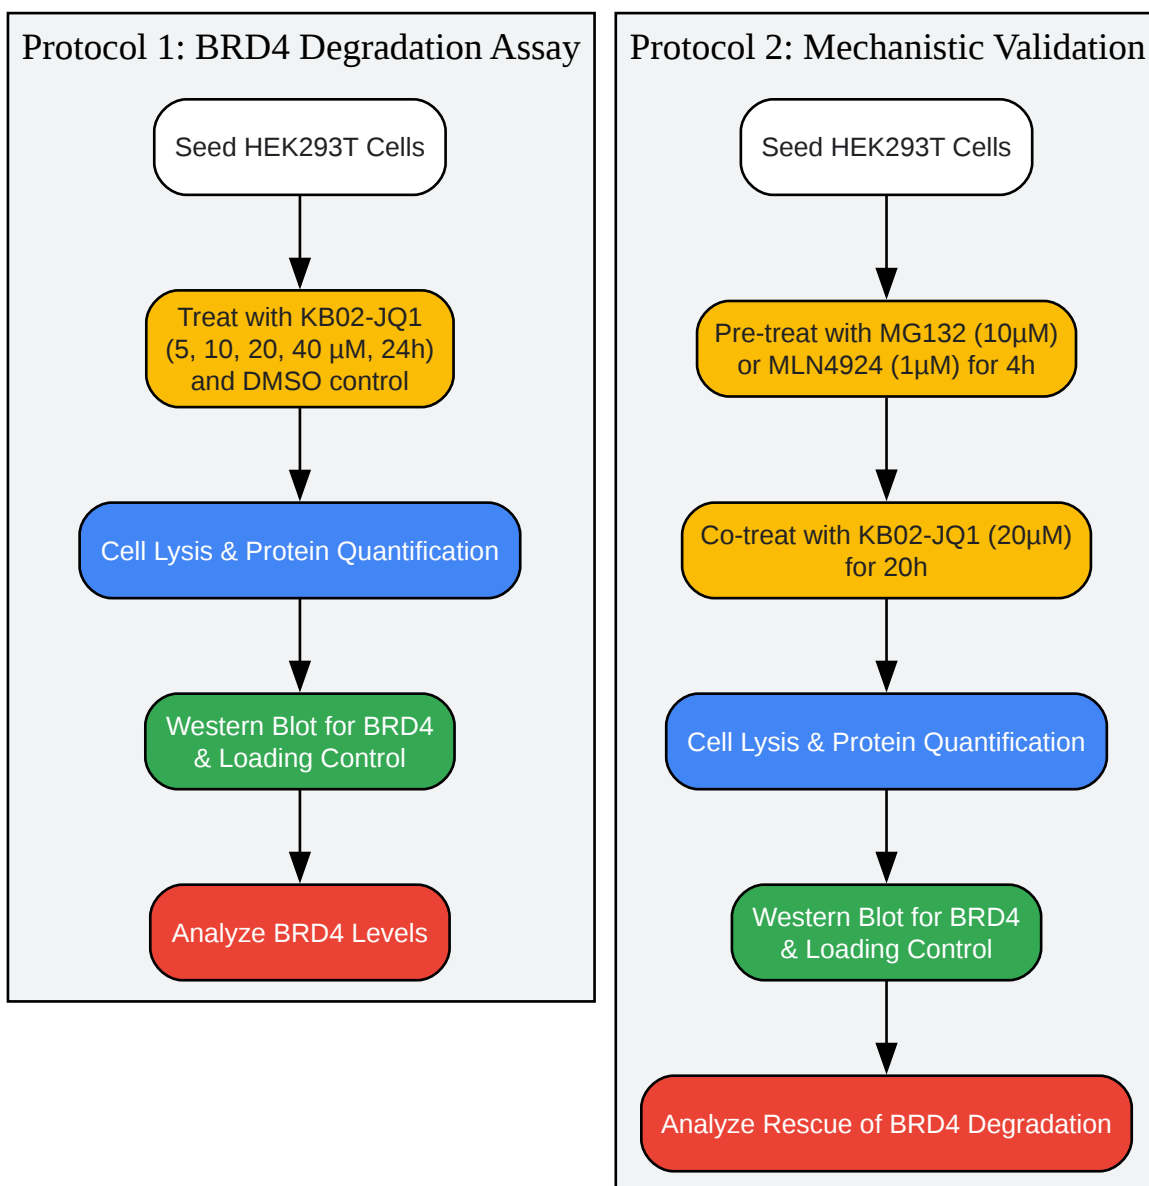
Protocol 1: BRD4 Degradation Assay

Seed HEK293T Cells

Treat with KB02-JQ1 (5, 10, 20, 40 µM, 24h) and DMSO control

Cell Lysis & Protein Quantification

Western Blot for BRD4 & Loading Control

Analyze BRD4 Levels

Protocol 2: Mechanistic Validation

Seed HEK293T Cells

Pre-treat with MG132 (10µM) or MLN4924 (1µM) for 4h

Co-treat with KB02-JQ1 (20µM) for 20h

Cell Lysis & Protein Quantification

Western Blot for BRD4 & Loading Control

Analyze Rescue of BRD4 Degradation